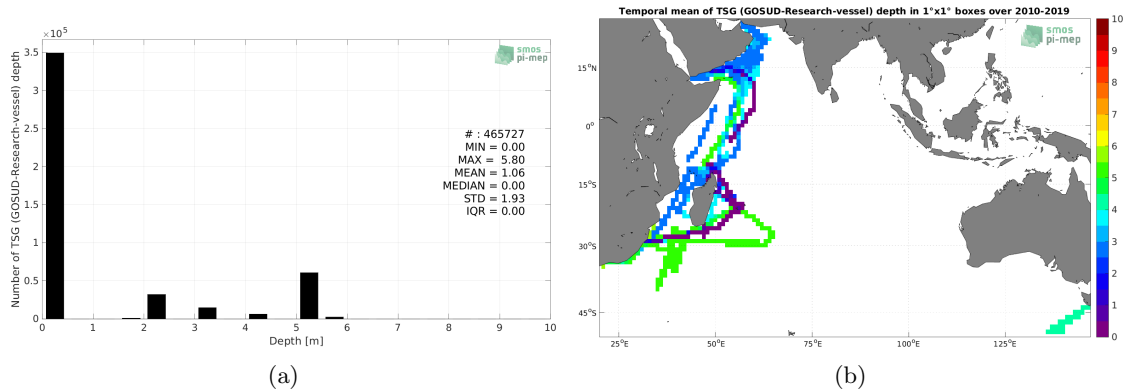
$\times 10^5$

3.5
3
2.5
2
1.5
1
0.5
0

Number of TSG (GOSUD-Research-vessel) depth

smos
pi-mep

# : 465727
MIN = 0.00
MAX = 5.80
MEAN = 1.06
MEDIAN = 0.00
STD = 1.93
IQR = 0.00

0 1 2 3 4 5 6 7 8 9 10
Depth [m]

(a)

Temporal mean of TSG (GOSUD-Research-vessel) depth in 1°x1° boxes over 2010-2019

smos
pi-mep

15°N
0°
15°S
30°S
45°S

25°E 50°E 75°E 100°E 125°E

10
9
8
7
6
5
4
3
2
1
0

(b)